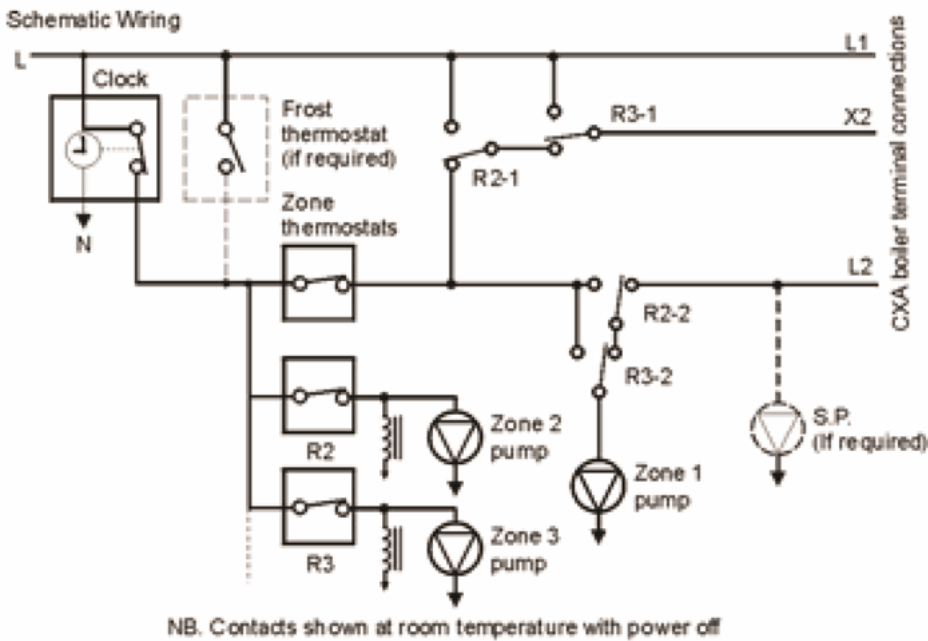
Schematic Wiring

L

Clock

N

Frost thermostat (if required)

Zone thermostats

R2

R3

Zone 2 pump

Zone 3 pump

R2-1

R3-1

R2-2

R3-2

Zone 1 pump

S.P. (If required)

L1

X2

L2

CXA boiler terminal connections

NB. Contacts shown at room temperature with power off